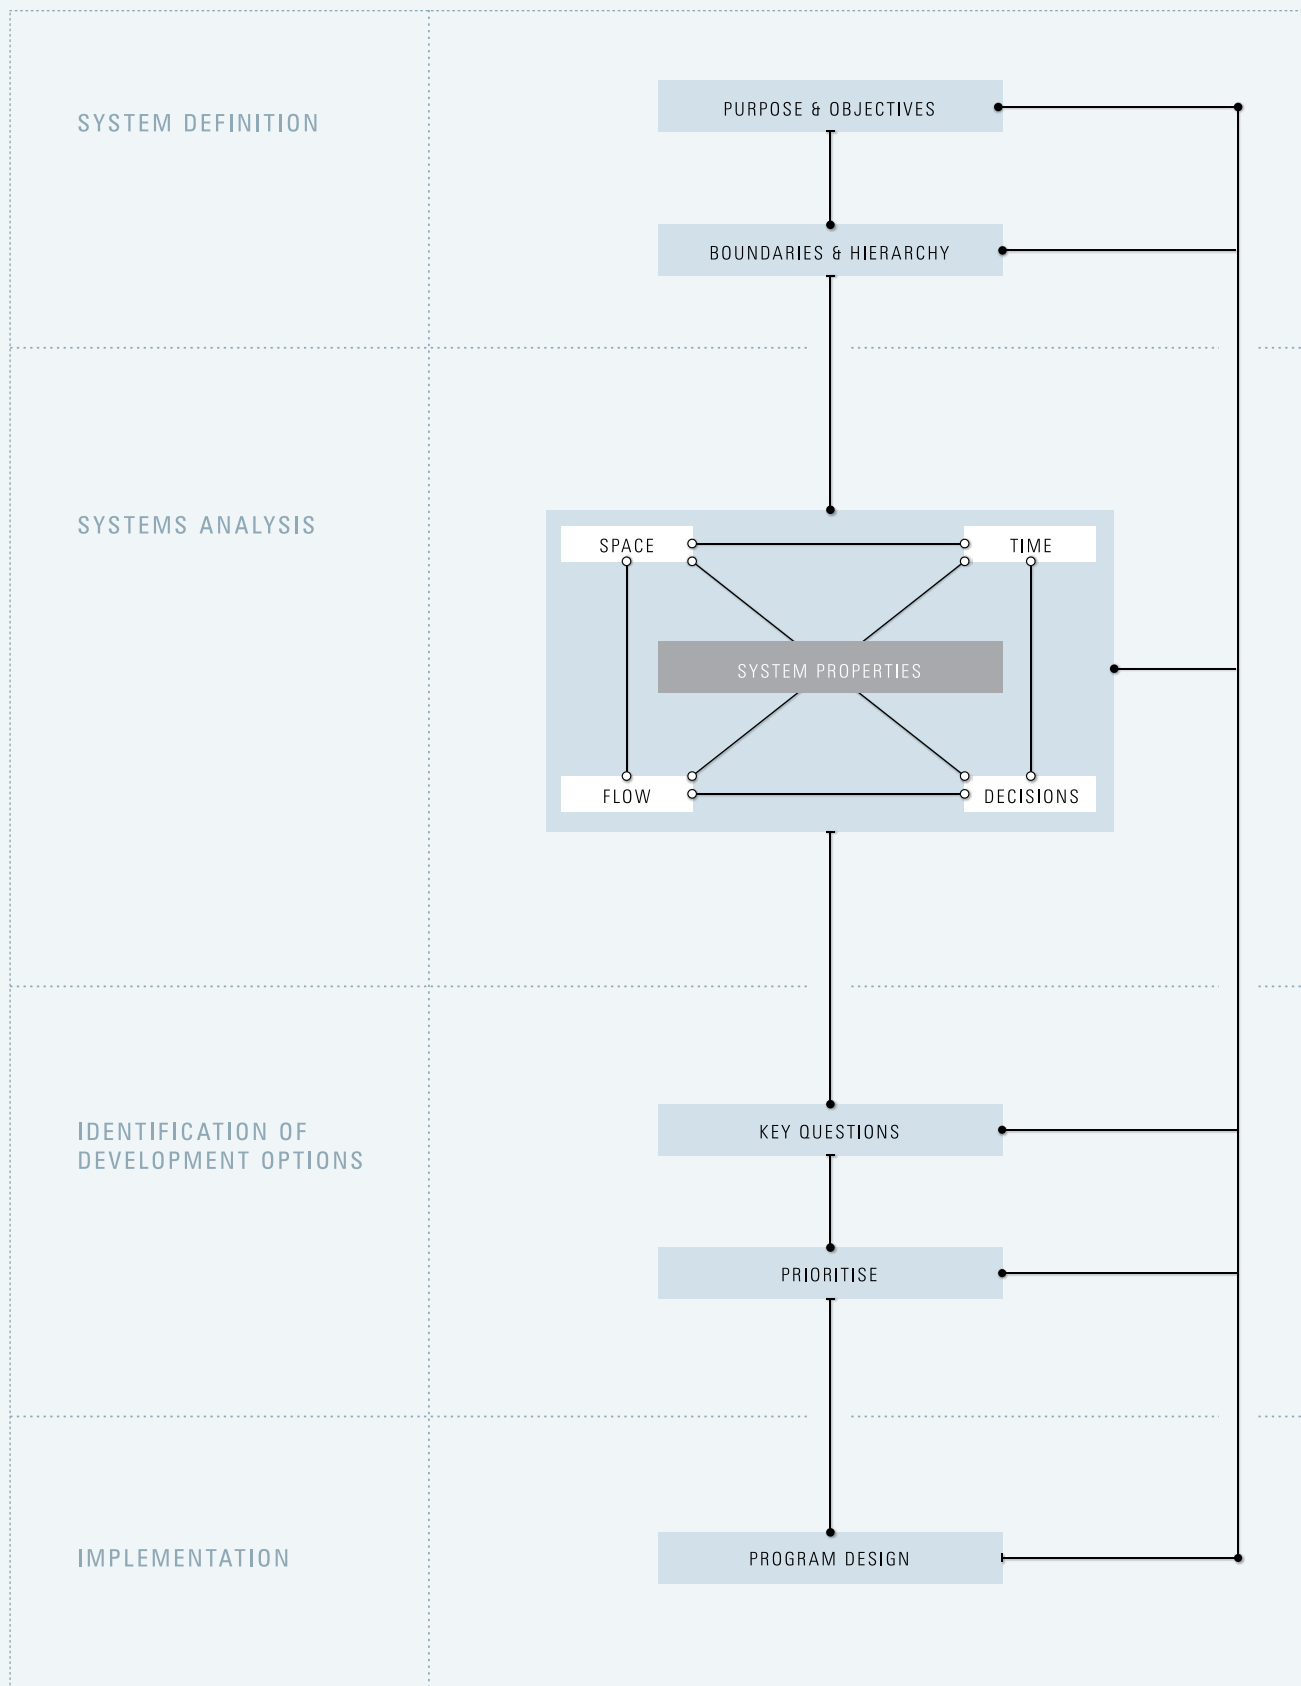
SYSTEM DEFINITION

PURPOSE & OBJECTIVES

BOUNDARIES & HIERARCHY

SYSTEMS ANALYSIS

SPACE

TIME

SYSTEM PROPERTIES

FLOW

DECISIONS

IDENTIFICATION OF DEVELOPMENT OPTIONS

KEY QUESTIONS

PRIORITISE

IMPLEMENTATION

PROGRAM DESIGN